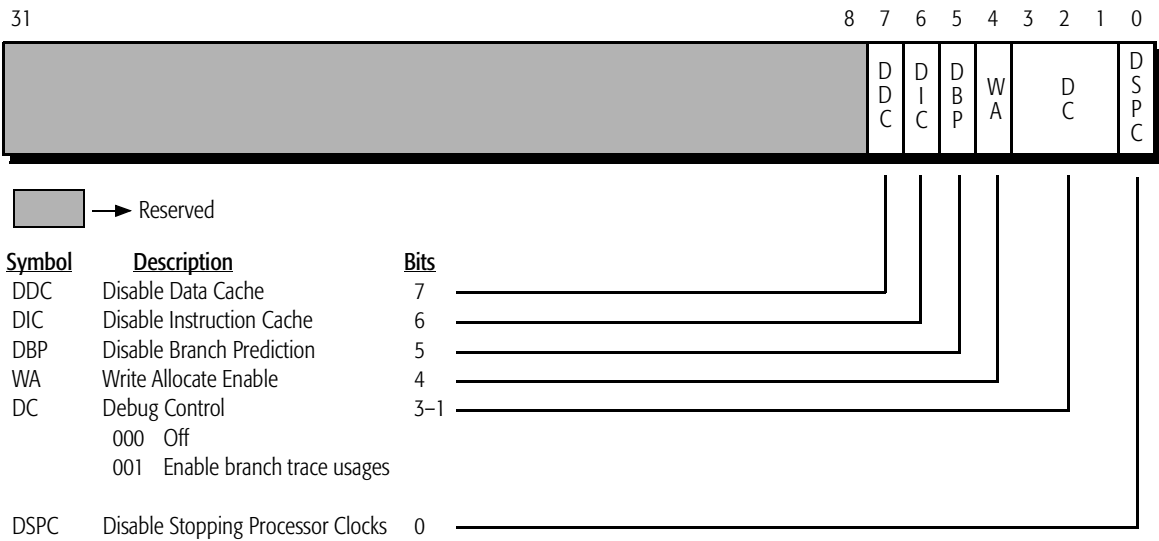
31 8 7 6 5 4 3 2 1 0

DDC DIC DBP WA DC DSPC

Reserved

| Symbol | Description | Bits |
|---|---|---|
| DDC | Disable Data Cache | 7 |
| DIC | Disable Instruction Cache | 6 |
| DBP | Disable Branch Prediction | 5 |
| WA | Write Allocate Enable | 4 |
| DC | Debug Control | 3–1 |
| | 000 Off | |
| | 001 Enable branch trace usages | |
| DSPC | Disable Stopping Processor Clocks | 0 |